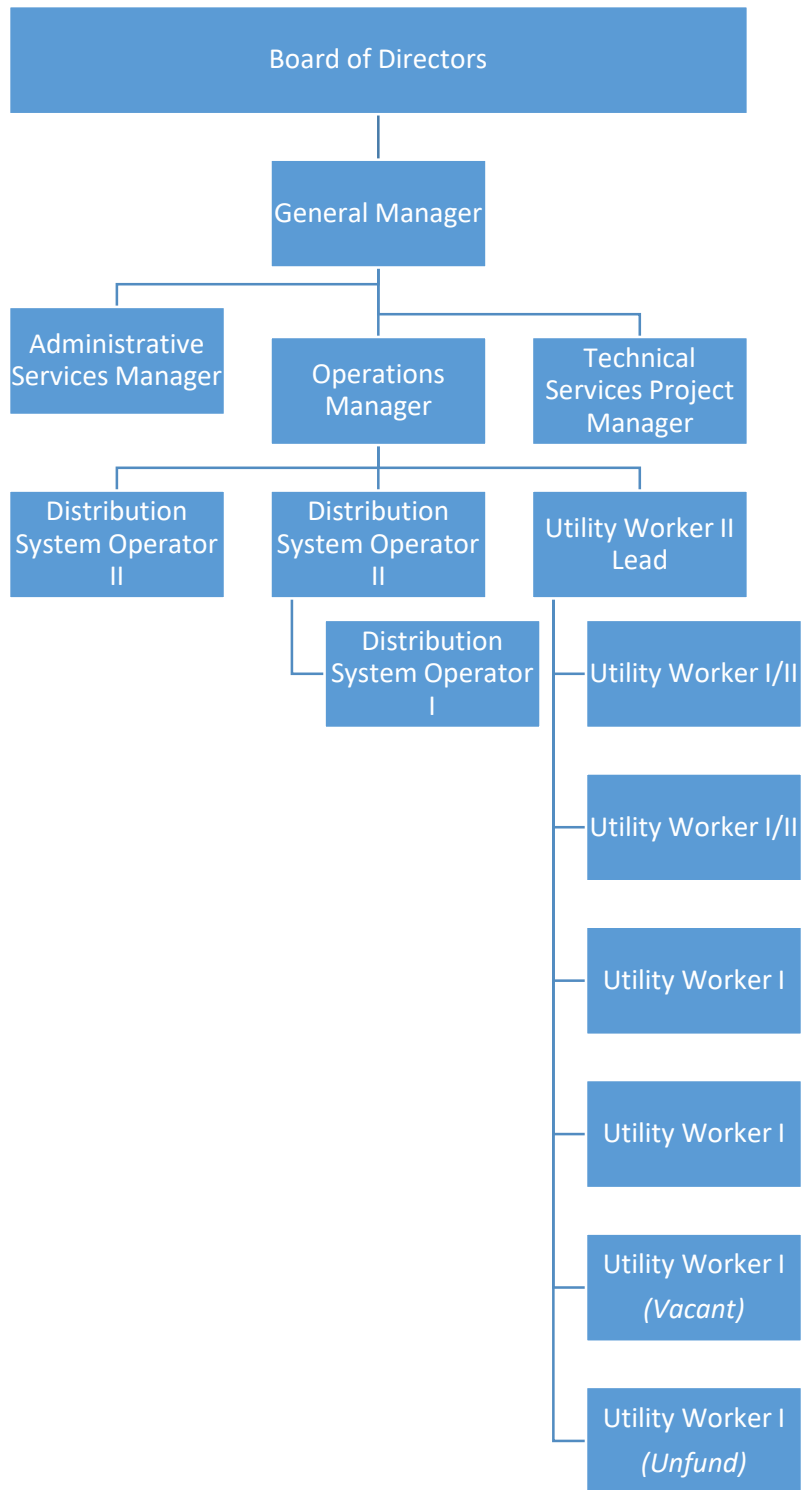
Board of Directors

General Manager

Administrative Services Manager

Operations Manager

Technical Services Project Manager

Distribution System Operator II

Distribution System Operator II

Utility Worker II Lead

Distribution System Operator I

Utility Worker I/II

Utility Worker I/II

Utility Worker I

Utility Worker I

Utility Worker I *(Vacant)*

Utility Worker I *(Unfund)*